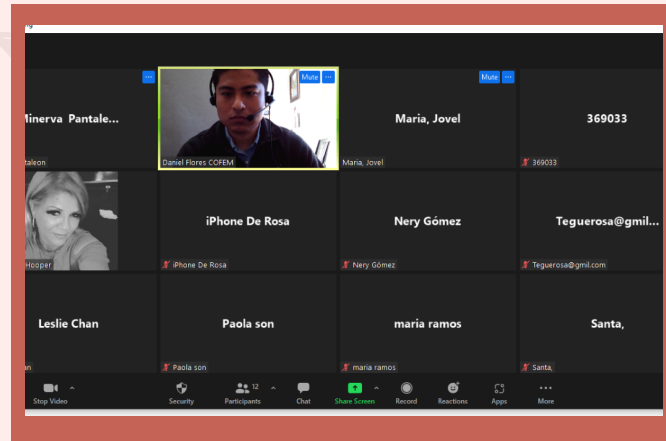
Minerva Pantale...
taleon

Mute
Daniel Flores COFEM

Mute
Maria, Jovel
Maria, Jovel

369033
369033

Hooper

iPhone De Rosa
iPhone De Rosa

Nery Gómez
Nery Gómez

Teguerosa@gmil...
Teguerosa@gmil.com

Leslie Chan
n

Paola son
Paola son

maria ramos
maria ramos

Santa,
Santa,

Stop Video
Security
12
Participants
Chat
Share Screen
Record
Reactions
Apps
More